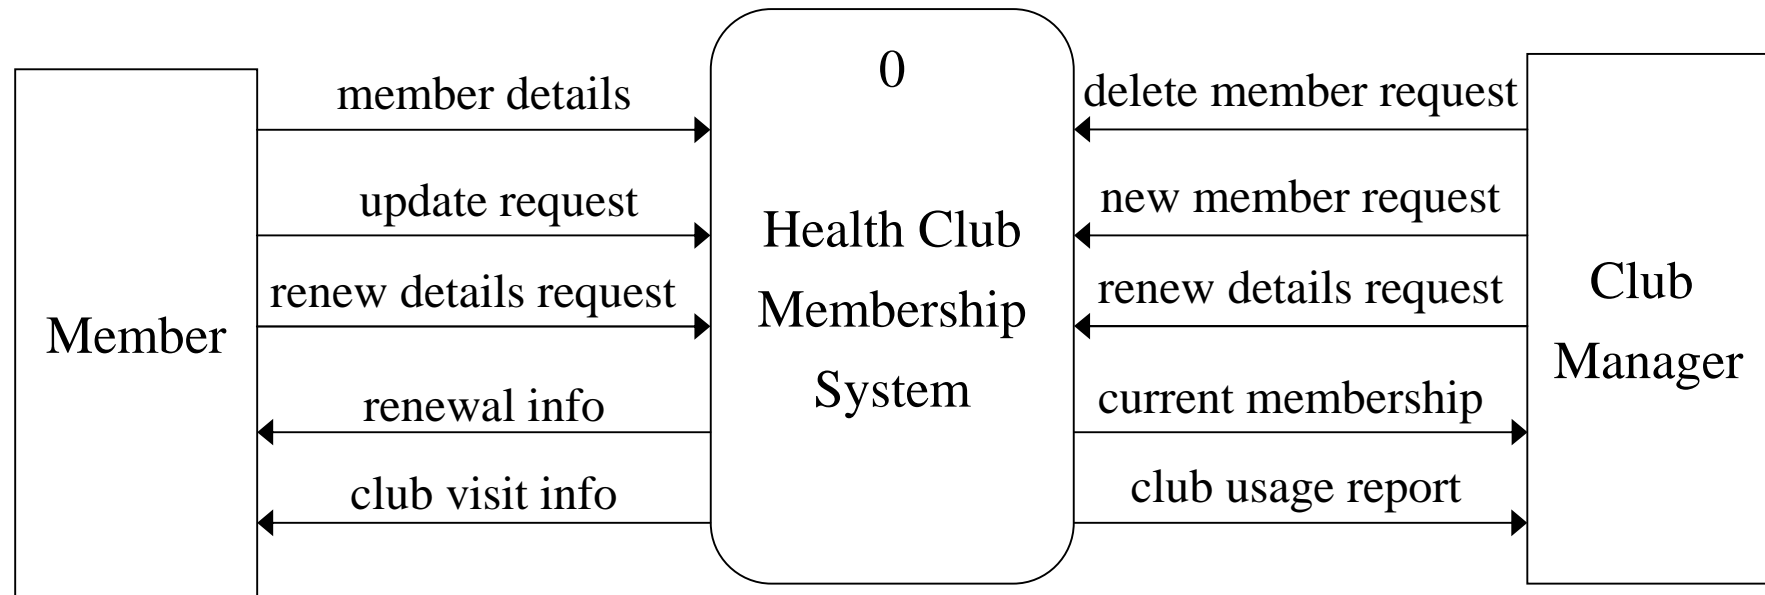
Member

member details

update request

renew details request

renewal info

club visit info

0

Health Club Membership System

delete member request

new member request

renew details request

current membership

club usage report

Club Manager